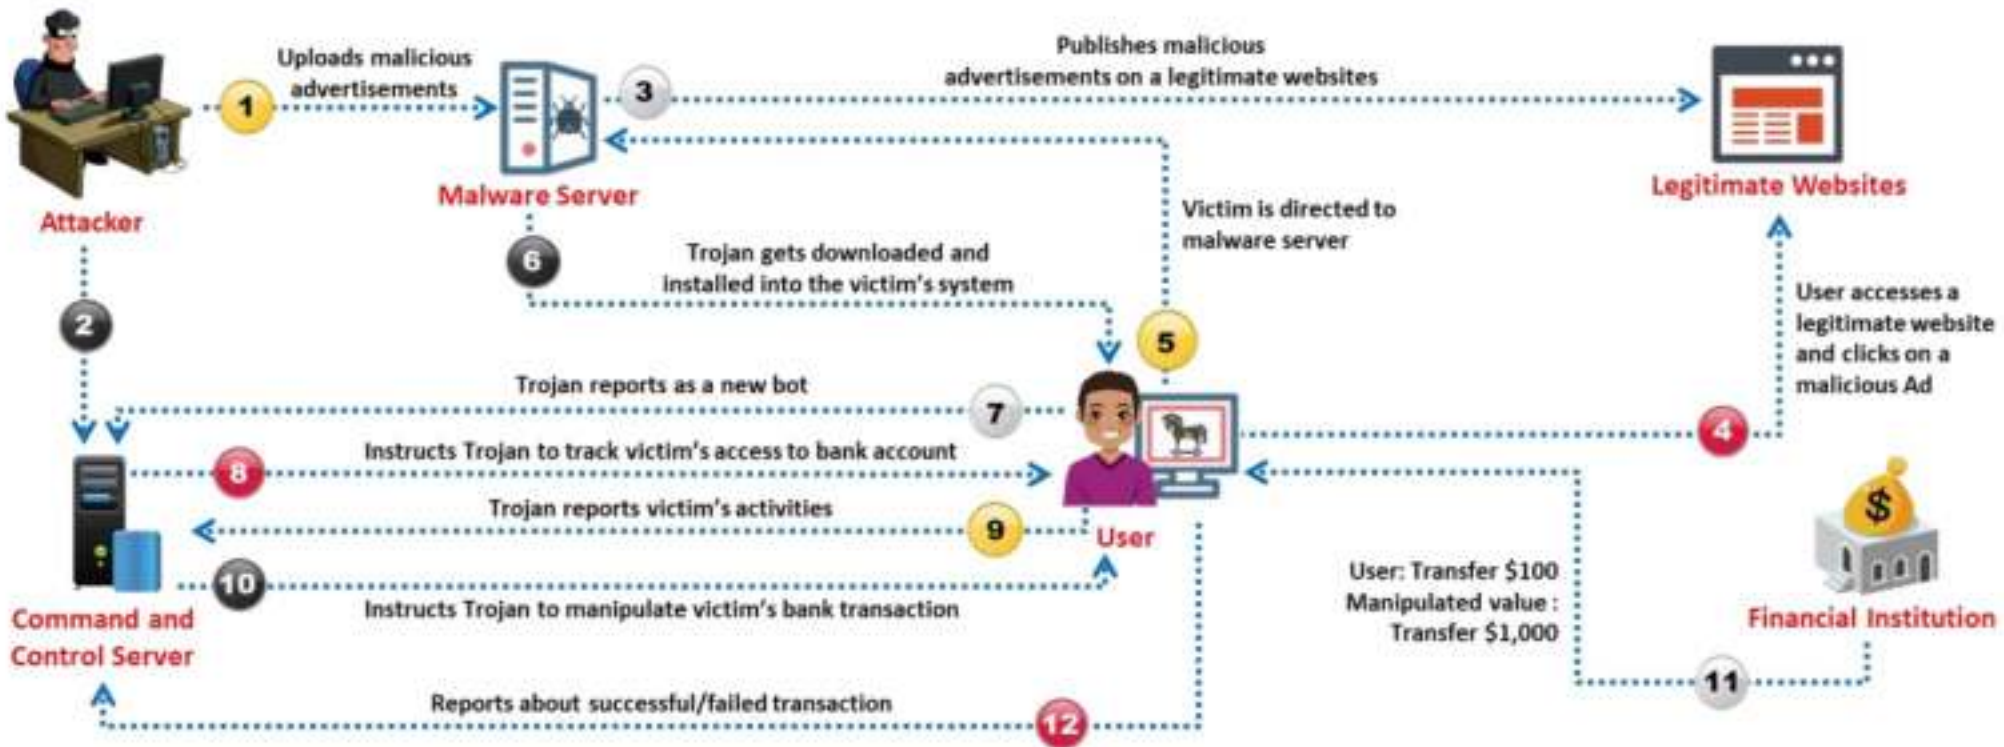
Attacker

1

Uploads malicious advertisements

Malware Server

3

Publishes malicious advertisements on a legitimate websites

Legitimate Websites

Victim is directed to malware server

6

Trojan gets downloaded and installed into the victim's system

2

5

User accesses a legitimate website and clicks on a malicious Ad

Trojan reports as a new bot

7

4

8

Instructs Trojan to track victim's access to bank account

Trojan reports victim's activities

9

User

10

Instructs Trojan to manipulate victim's bank transaction

Command and Control Server

User: Transfer $100
Manipulated value : Transfer $1,000

$

Financial Institution

11

Reports about successful/failed transaction

12